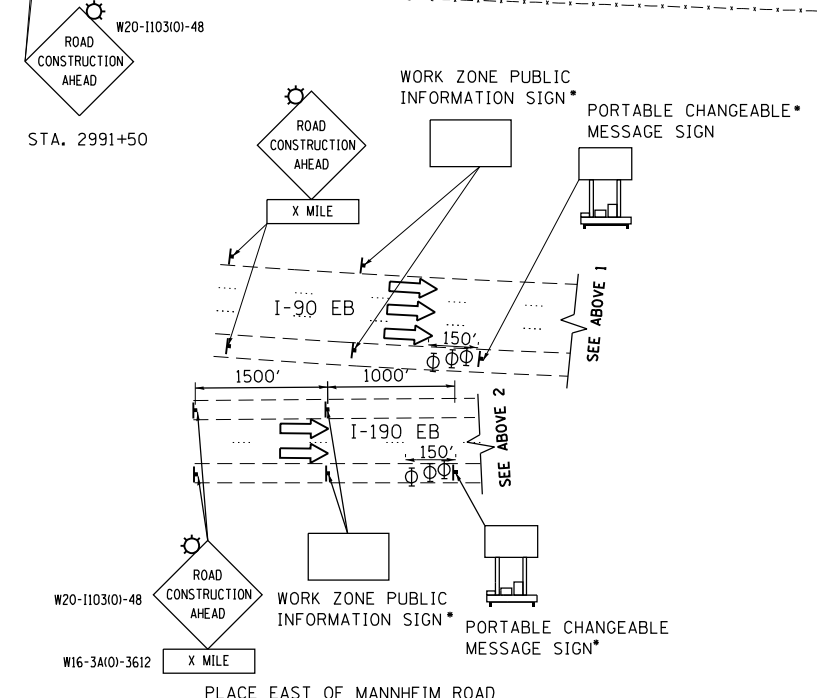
W20-I103(0)-48

ROAD CONSTRUCTION AHEAD

STA. 2991+50

WORK ZONE PUBLIC INFORMATION SIGN*

PORTABLE CHANGEABLE* MESSAGE SIGN

ROAD CONSTRUCTION AHEAD

X MILE

I-90 EB

150'

SEE ABOVE 1

1500'

1000'

SEE ABOVE 2

I-190 EB

150'

ROAD CONSTRUCTION AHEAD

W20-I103(0)-48

WORK ZONE PUBLIC INFORMATION SIGN*

PORTABLE CHANGEABLE MESSAGE SIGN*

W16-3A(0)-3612

X MILE

PLACE EAST OF MANNHEIM ROAD